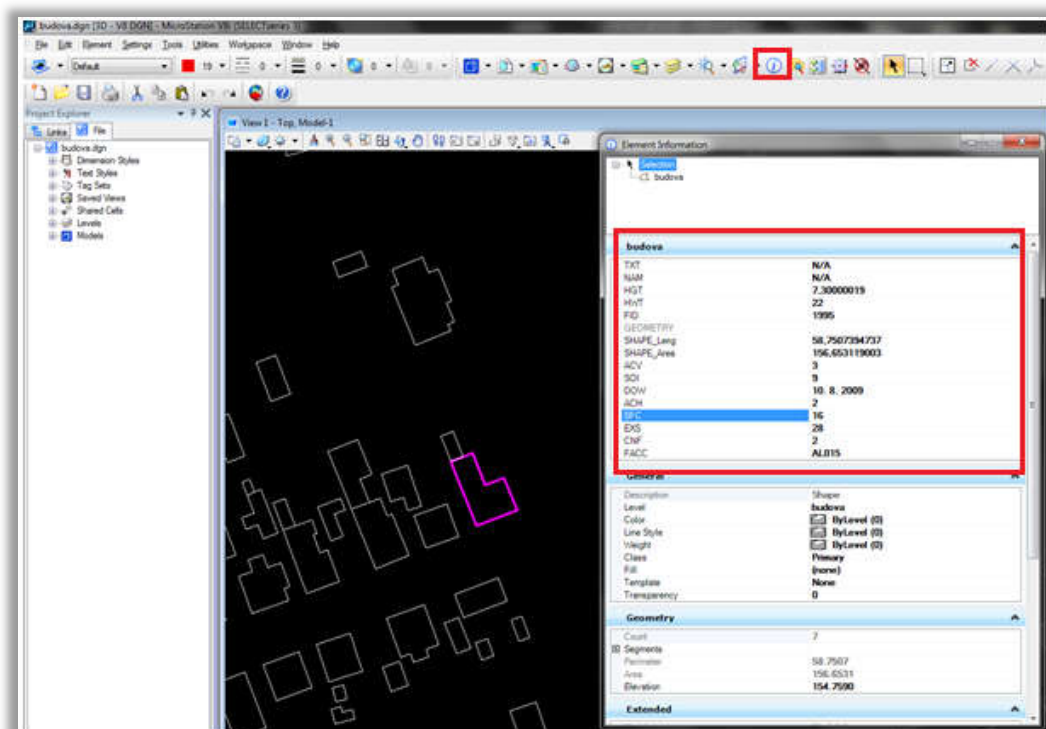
budova.dgn [3D - V8 DGN] - MicroStation V8i (SELECTseries 3)

File Edit Element Settings Tools Utilities Workspace Window Help

Default

Project Explorer

Links File

budova.dgn
Dimension Styles
Text Styles
Tag Sets
Saved Views
Shared Cells
Levels
Models

View 1 - Top, Model-1

Element Information

Selection
budova

budova

| | |
|---|---|
| TXT | N/A |
| NAM | N/A |
| HGT | 7.30000019 |
| HWT | 22 |
| FID | 1995 |
| GEOMETRY | |
| SHAPE_Leng | 58.7507394737 |
| SHAPE_Area | 156.6531119003 |
| ACV | 3 |
| SDI | 9 |
| DOW | 10. 8. 2009 |
| ACH | 2 |
| SFC | 16 |
| EXS | 28 |
| CNF | 2 |
| FACC | AL015 |

General

| | |
|---|---|
| Description | Shape |
| Level | budova |
| Color | ByLevel (0) |
| Line Style | ByLevel (0) |
| Weight | ByLevel (0) |
| Class | Primary |
| Fill | (none) |
| Template | None |
| Transparency | 0 |

Geometry

| | |
|---|---|
| Count | 7 |
| Segments | |
| Perimeter | 58.7507 |
| Area | 156.6531 |
| Elevation | 154.7590 |

Extended